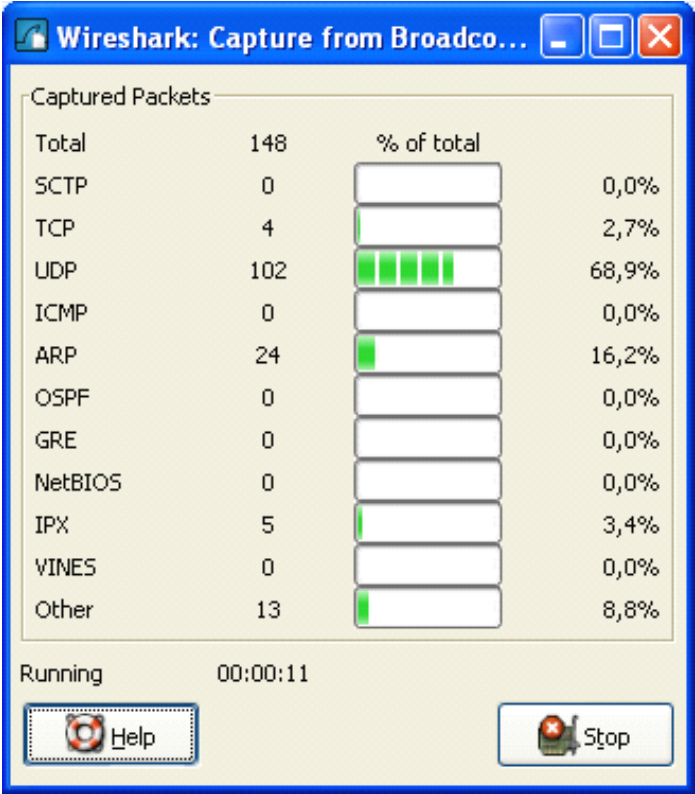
Wireshark: Capture from Broadco...

Captured Packets

| Total | 148 | % of total |
|---|---|---|
| SCTP | 0 | 0,0% |
| TCP | 4 | 2,7% |
| UDP | 102 | 68,9% |
| ICMP | 0 | 0,0% |
| ARP | 24 | 16,2% |
| OSPF | 0 | 0,0% |
| GRE | 0 | 0,0% |
| NetBIOS | 0 | 0,0% |
| IPX | 5 | 3,4% |
| VINES | 0 | 0,0% |
| Other | 13 | 8,8% |

Running 00:00:11

Help

Stop